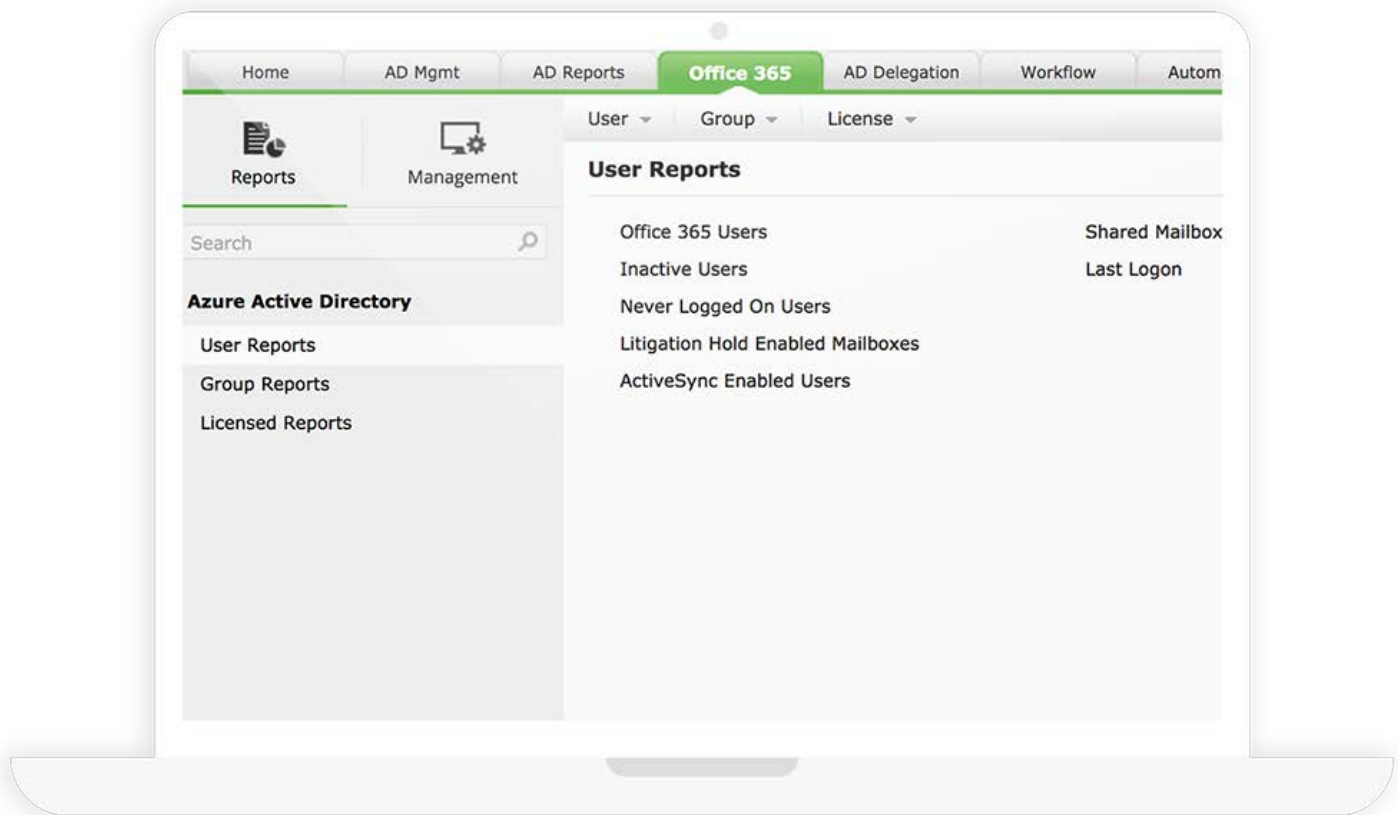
Home AD Mgmt AD Reports Office 365 AD Delegation Workflow Autom

Reports Management

Search

Azure Active Directory

User Reports

Group Reports

Licensed Reports

User Group License

User Reports

Office 365 Users

Inactive Users

Never Logged On Users

Litigation Hold Enabled Mailboxes

ActiveSync Enabled Users

Shared Mailbox

Last Logon